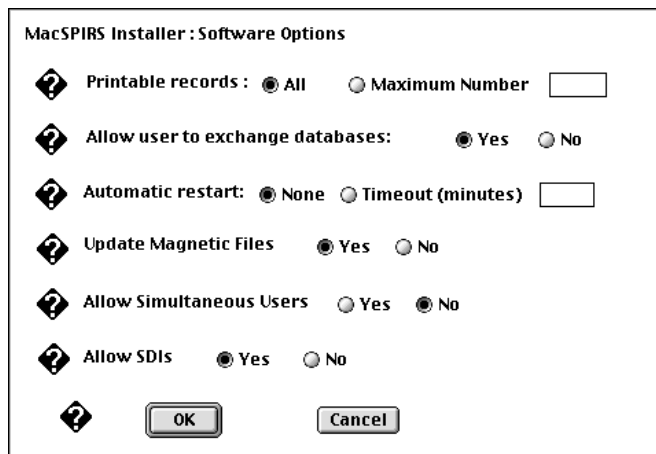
MacSPIRS Installer : Software Options

Printable records : All Maximum Number

Allow user to exchange databases: Yes No

Automatic restart: None Timeout (minutes)

Update Magnetic Files Yes No

Allow Simultaneous Users Yes No

Allow SDIs Yes No

OK Cancel